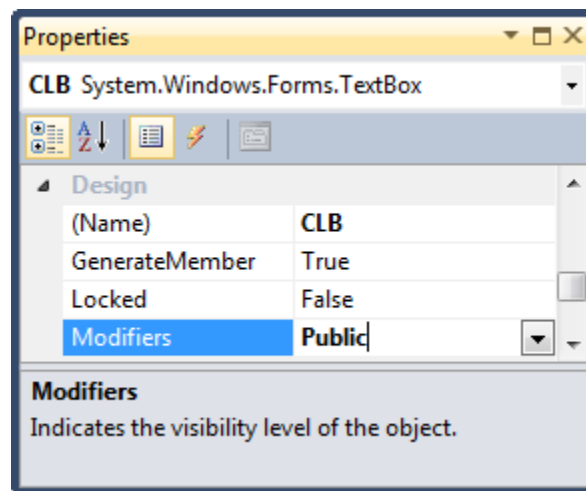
Properties

CLB System.Windows.Forms.TextBox

Design

| | |
|---|---|
| (Name) | CLB |
| GenerateMember | True |
| Locked | False |
| Modifiers | Public |

Modifiers
Indicates the visibility level of the object.